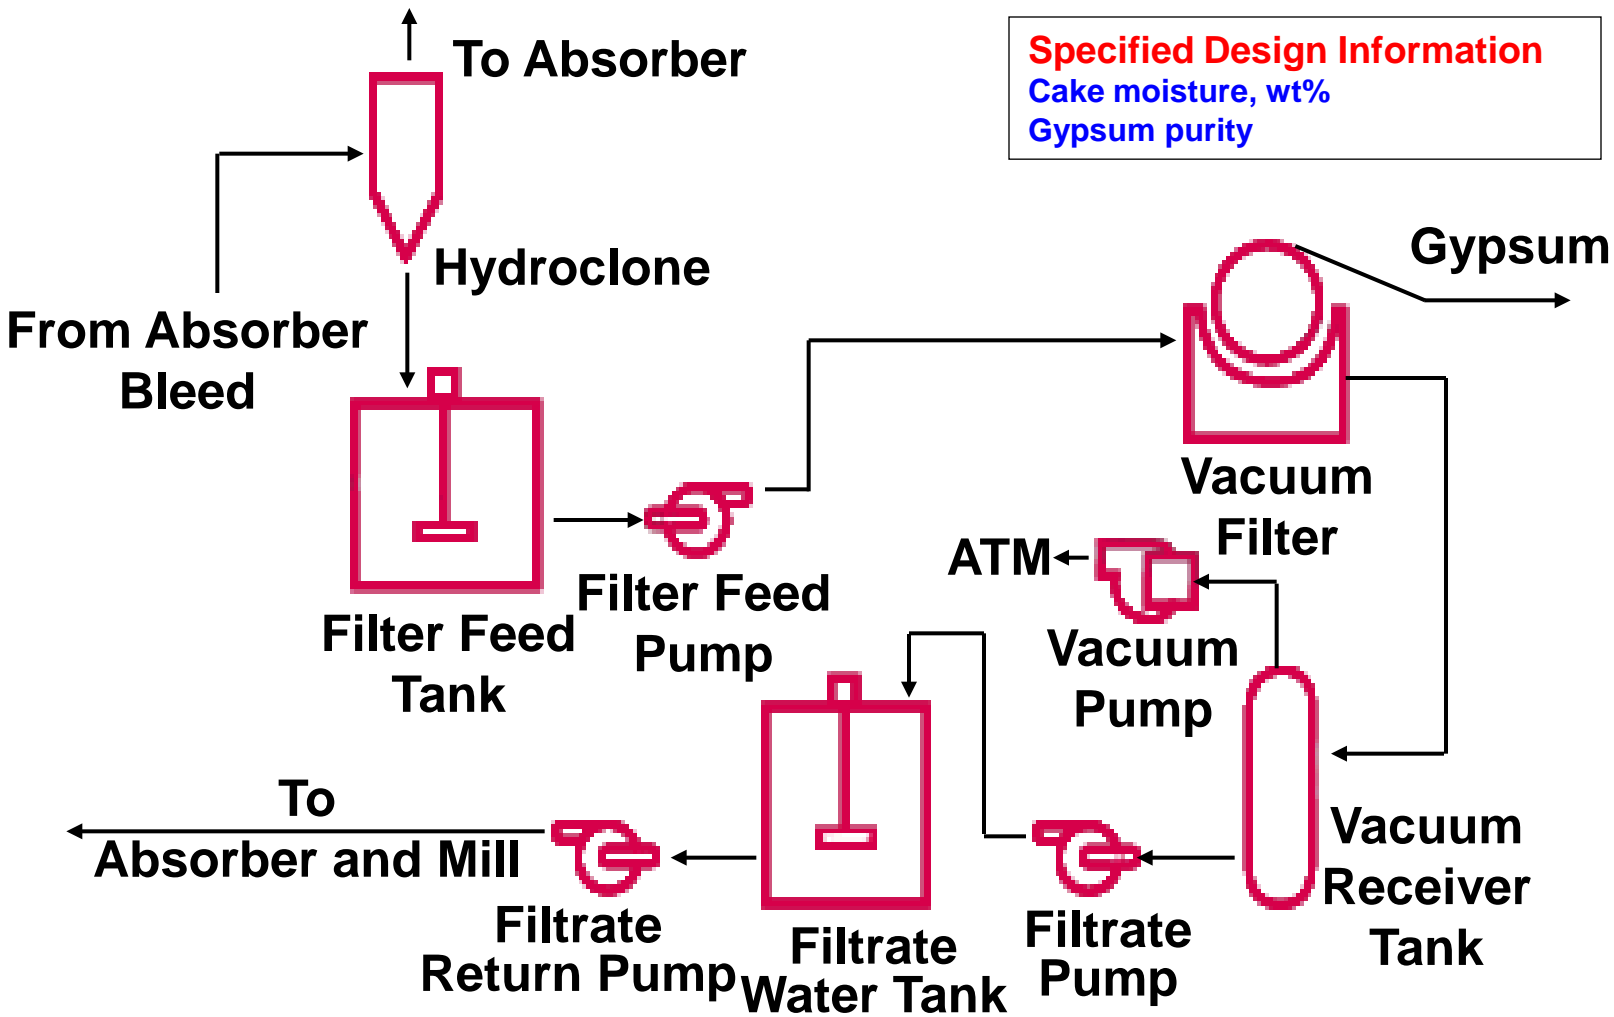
Specified Design Information
Cake moisture, wt%
Gypsum purity

To Absorber

Hydroclone

From Absorber Bleed

Gypsum

Vacuum Filter

Filter Feed Tank

Filter Feed Pump

ATM

Vacuum Pump

Vacuum Receiver Tank

To Absorber and Mill

Filtrate Return Pump

Filtrate Water Tank

Filtrate Pump